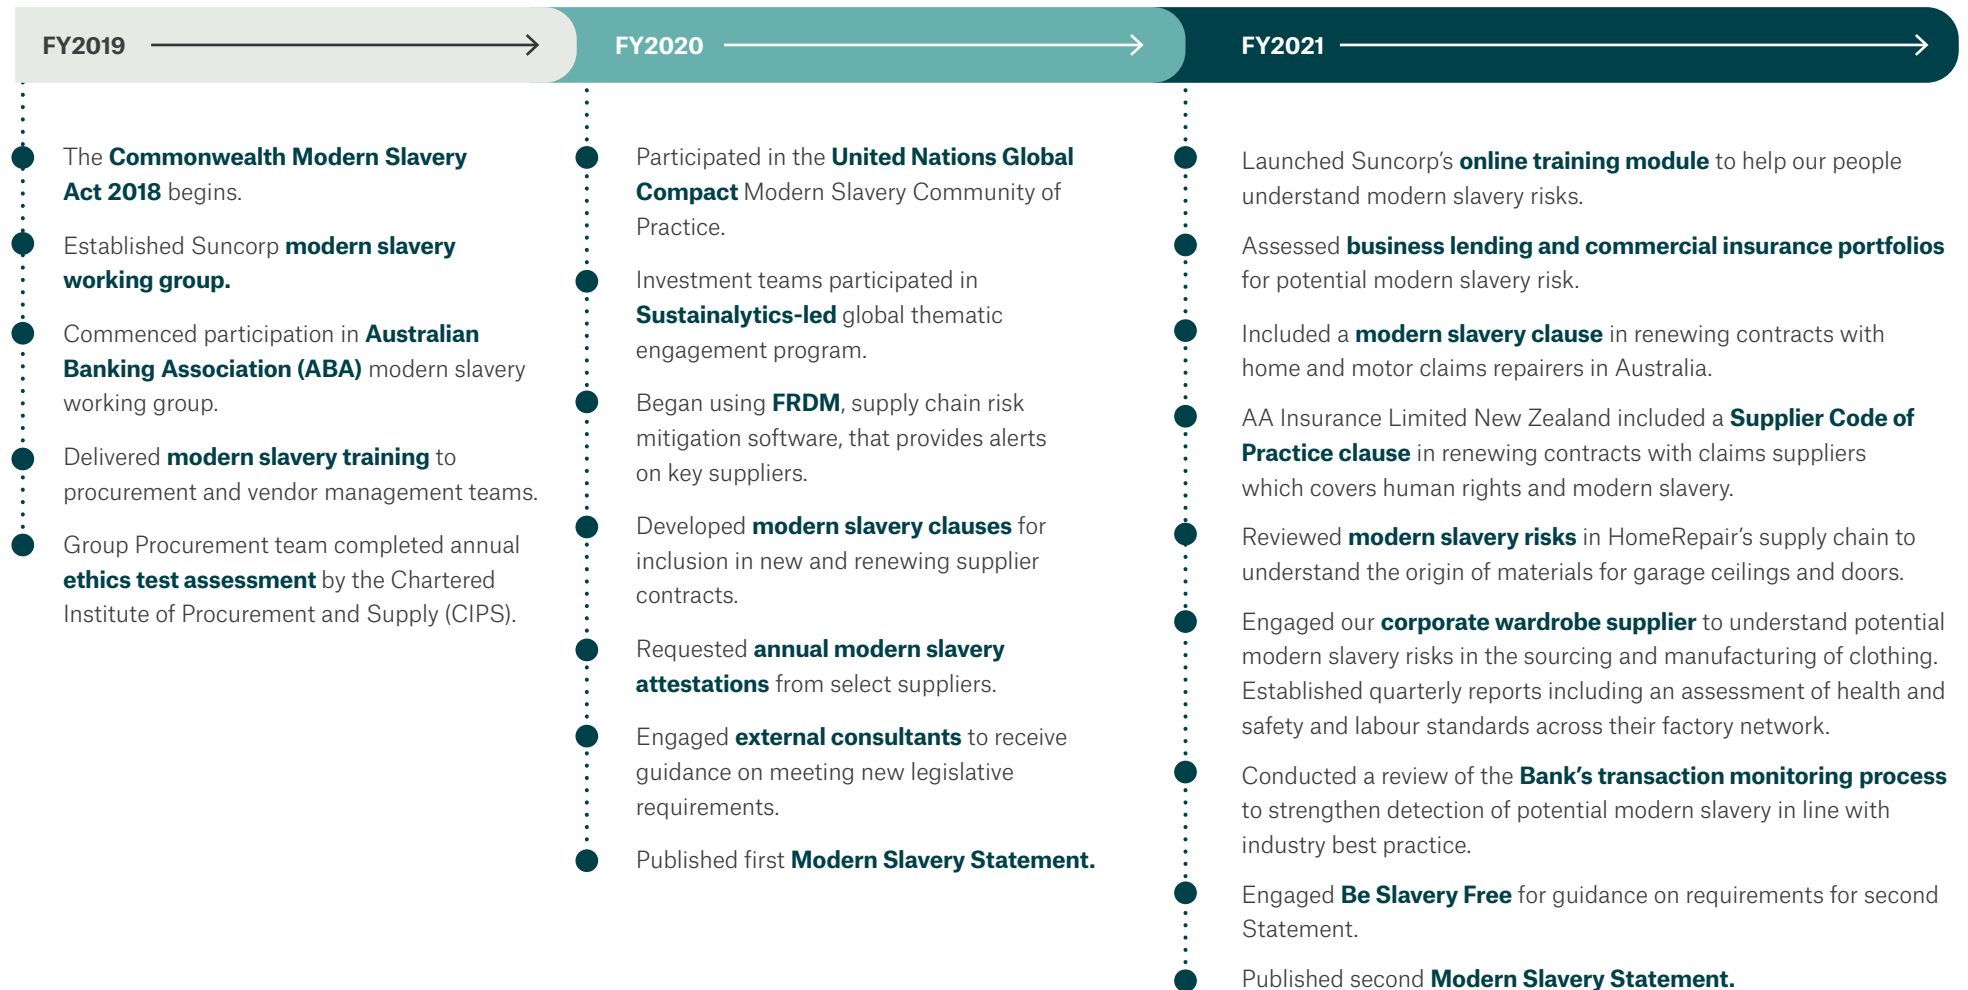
FY2019

The Commonwealth Modern Slavery Act 2018 begins.

Established Suncorp modern slavery working group.

Commenced participation in Australian Banking Association (ABA) modern slavery working group.

Delivered modern slavery training to procurement and vendor management teams.

Group Procurement team completed annual ethics test assessment by the Chartered Institute of Procurement and Supply (CIPS).

FY2020

Participated in the United Nations Global Compact Modern Slavery Community of Practice.

Investment teams participated in Sustainalytics-led global thematic engagement program.

Began using FRDM, supply chain risk mitigation software, that provides alerts on key suppliers.

Developed modern slavery clauses for inclusion in new and renewing supplier contracts.

Requested annual modern slavery attestations from select suppliers.

Engaged external consultants to receive guidance on meeting new legislative requirements.

Published first Modern Slavery Statement.

FY2021

Launched Suncorp's online training module to help our people understand modern slavery risks.

Assessed business lending and commercial insurance portfolios for potential modern slavery risk.

Included a modern slavery clause in renewing contracts with home and motor claims repairers in Australia.

AA Insurance Limited New Zealand included a Supplier Code of Practice clause in renewing contracts with claims suppliers which covers human rights and modern slavery.

Reviewed modern slavery risks in HomeRepair's supply chain to understand the origin of materials for garage ceilings and doors.

Engaged our corporate wardrobe supplier to understand potential modern slavery risks in the sourcing and manufacturing of clothing. Established quarterly reports including an assessment of health and safety and labour standards across their factory network.

Conducted a review of the Bank's transaction monitoring process to strengthen detection of potential modern slavery in line with industry best practice.

Engaged Be Slavery Free for guidance on requirements for second Statement.

Published second Modern Slavery Statement.